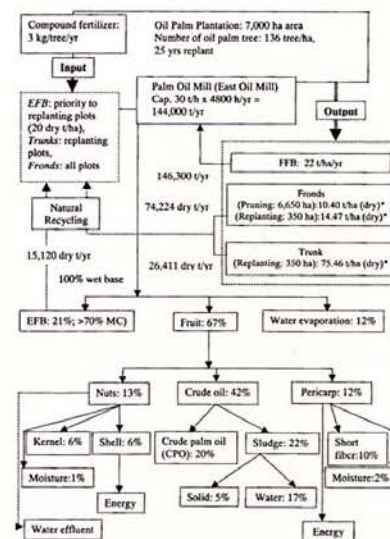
Compound fertilizer: 3 kg/tree/yr

Oil Palm Plantation: 7,000 ha area
Number of oil palm tree: 136 tree/ha,
25 yrs replant

Input

Palm Oil Mill (East Oil Mill)
Cap. 30 t/h x 4800 h/yr =
144,000 t/yr

Output

EFB: priority to replanting plots (20 dry t/ha), Trunks: replanting plots, Fronds: all plots

FFB: 22 t/ha/yr

146,300 t/yr

Fronds
(Pruning: 6,650 ha):10.40 t/ha (dry)*
(Replanting: 350 ha):14.47 t/ha (dry)*

74,224 dry t/yr

Natural Recycling

15,120 dry t/yr

Trunk
(Replanting: 350 ha): 75.46 t/ha (dry)*

26,411 dry t/yr

100% wet base

EFB: 21%; >70% MC)

Fruit: 67%

Water evaporation: 12%

Nuts: 13%

Crude oil: 42%

Pericarp: 12%

Kernel: 6%

Shell: 6%

Crude palm oil (CPO): 20%

Sludge: 22%

Short fiber:10%

Moisture:1%

Moisture:2%

Energy

Solid: 5%

Water: 17%

Water effluent

Energy